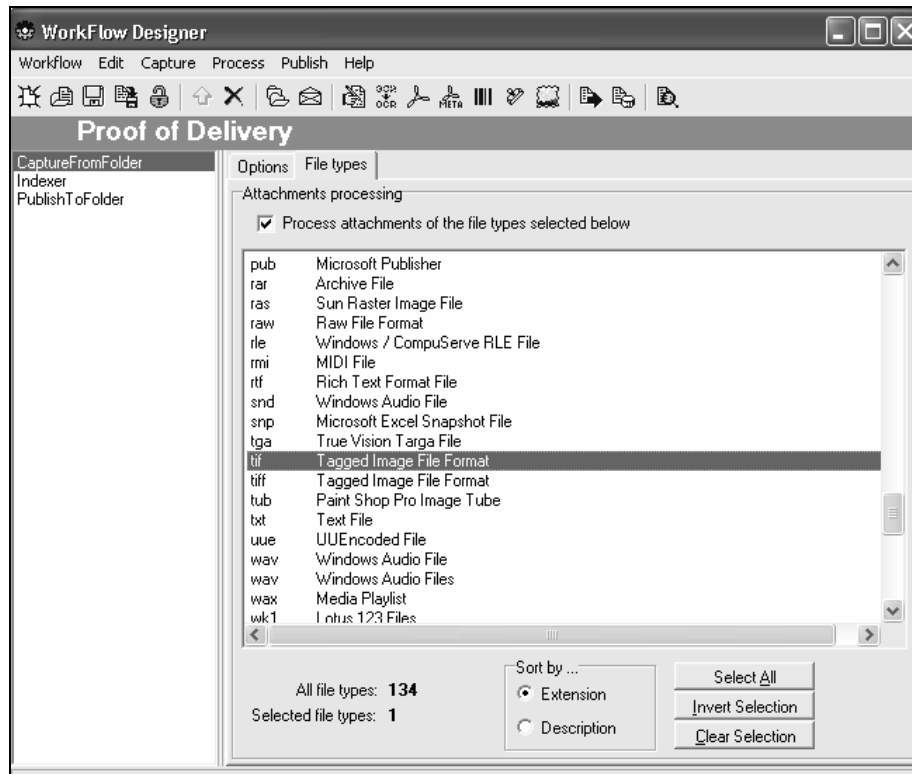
WorkFlow Designer

Workflow Edit Capture Process Publish Help

Proof of Delivery

CaptureFromFolder
Indexer
PublishToFolder

Options File types

Attachments processing

☑ Process attachments of the file types selected below

| | |
|---|---|
| pub | Microsoft Publisher |
| rar | Archive File |
| ras | Sun Raster Image File |
| raw | Raw File Format |
| rle | Windows / CompuServe RLE File |
| rmi | MIDI File |
| rtf | Rich Text Format File |
| snd | Windows Audio File |
| snp | Microsoft Excel Snapshot File |
| tga | True Vision Targa File |
| tif | Tagged Image File Format |
| tiff | Tagged Image File Format |
| tub | Paint Shop Pro Image Tube |
| txt | Text File |
| uue | UUEncoded File |
| wav | Windows Audio File |
| wav | Windows Audio Files |
| wax | Media Playlist |
| wk1 | Lotus 123 Files |

All file types: 134
Selected file types: 1

Sort by ...
Extension
Description

Select All
Invert Selection
Clear Selection